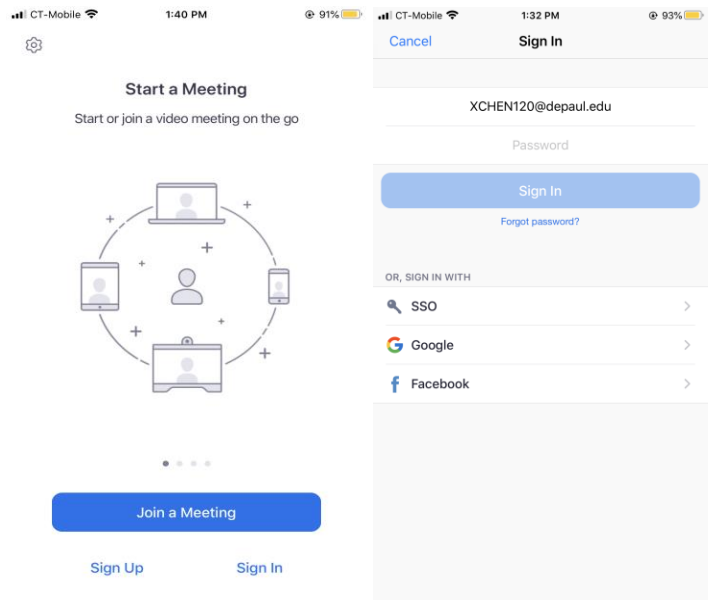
CT-Mobile 1:40 PM 91%

Start a Meeting

Start or join a video meeting on the go

Join a Meeting

Sign Up Sign In

CT-Mobile 1:32 PM 93%

Cancel Sign In

XCHEN120@depaul.edu

Password

Sign In

Forgot password?

OR, SIGN IN WITH

SSO

Google

Facebook